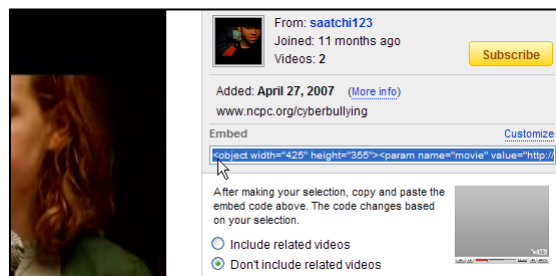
From: saatchi123
Joined: 11 months ago
Videos: 2

Subscribe

Added: April 27, 2007 (More info)
www.ncpc.org/cyberbullying

Embed
Customize

<object width="425" height="355"><param name="movie" value="http://

After making your selection, copy and paste the embed code above. The code changes based on your selection.

Include related videos
Don't include related videos